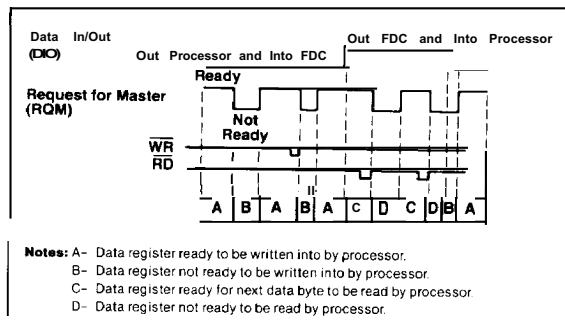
Data In/Out
(DIO)

Out Processor and Into FDC

Out FDC and Into Processor

Ready

Request for Master
(RQM)

Not
Ready

$\overline{WR}$
$\overline{RD}$

A B A B A C D C D B A

Notes: A- Data register ready to be written into by processor.
B- Data register not ready to be written into by processor.
C- Data register ready for next data byte to be read by processor.
D- Data register not ready to be read by processor.